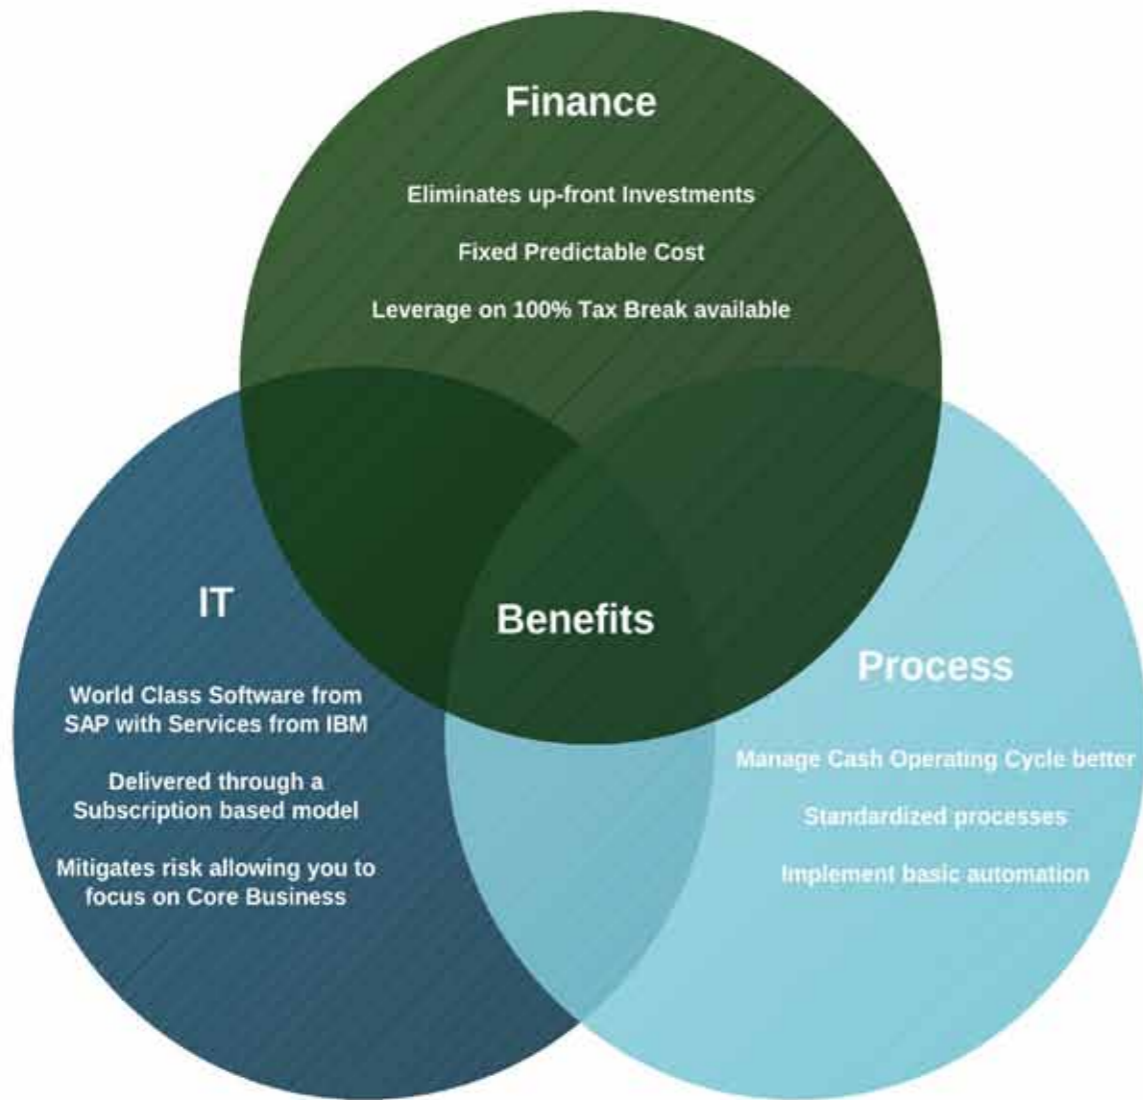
Finance

Eliminates up-front Investments

Fixed Predictable Cost

Leverage on 100% Tax Break available

IT

World Class Software from SAP with Services from IBM

Delivered through a Subscription based model

Mitigates risk allowing you to focus on Core Business

Benefits

Process

Manage Cash Operating Cycle better

Standardized processes

Implement basic automation